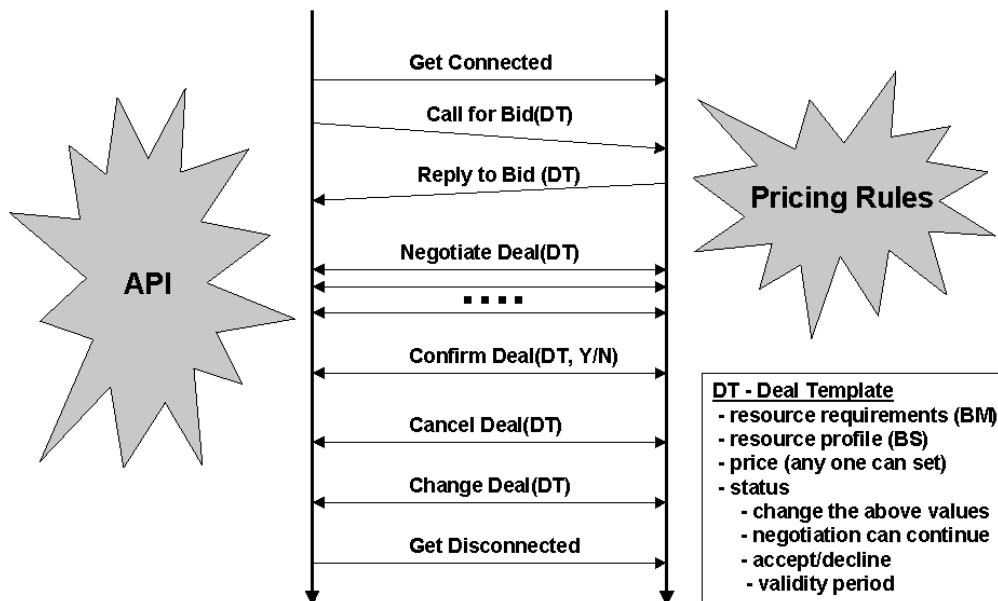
API

Pricing Rules

Get Connected

Call for Bid(DT)

Reply to Bid (DT)

Negotiate Deal(DT)

....

Confirm Deal(DT, Y/N)

Cancel Deal(DT)

Change Deal(DT)

Get Disconnected

DT - Deal Template
- resource requirements (BM
- resource profile (BS)
- price (any one can set)
- status
- change the above values
- negotiation can continue
- accept/decline
- validity period